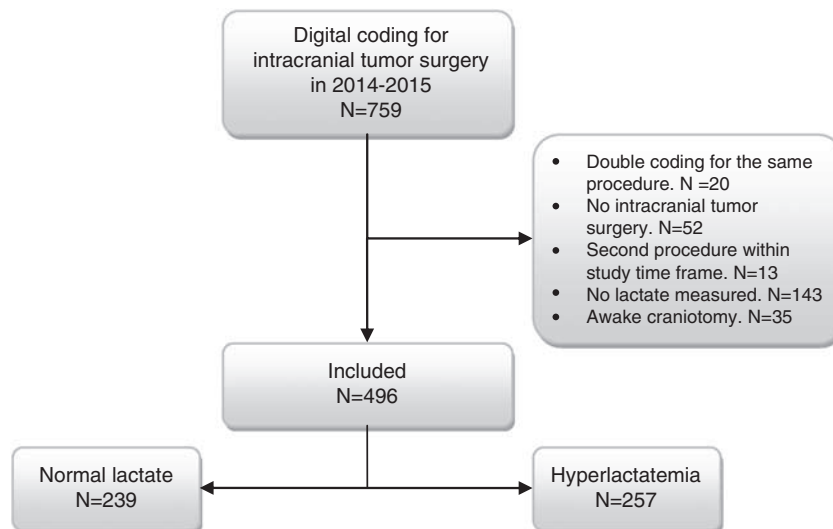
Digital coding for intracranial tumor surgery in 2014-2015
N=759

• Double coding for the same procedure. N =20
• No intracranial tumor surgery. N=52
• Second procedure within study time frame. N=13
• No lactate measured. N=143
• Awake craniotomy. N=35

Included
N=496

Normal lactate
N=239

Hyperlactatemia
N=257